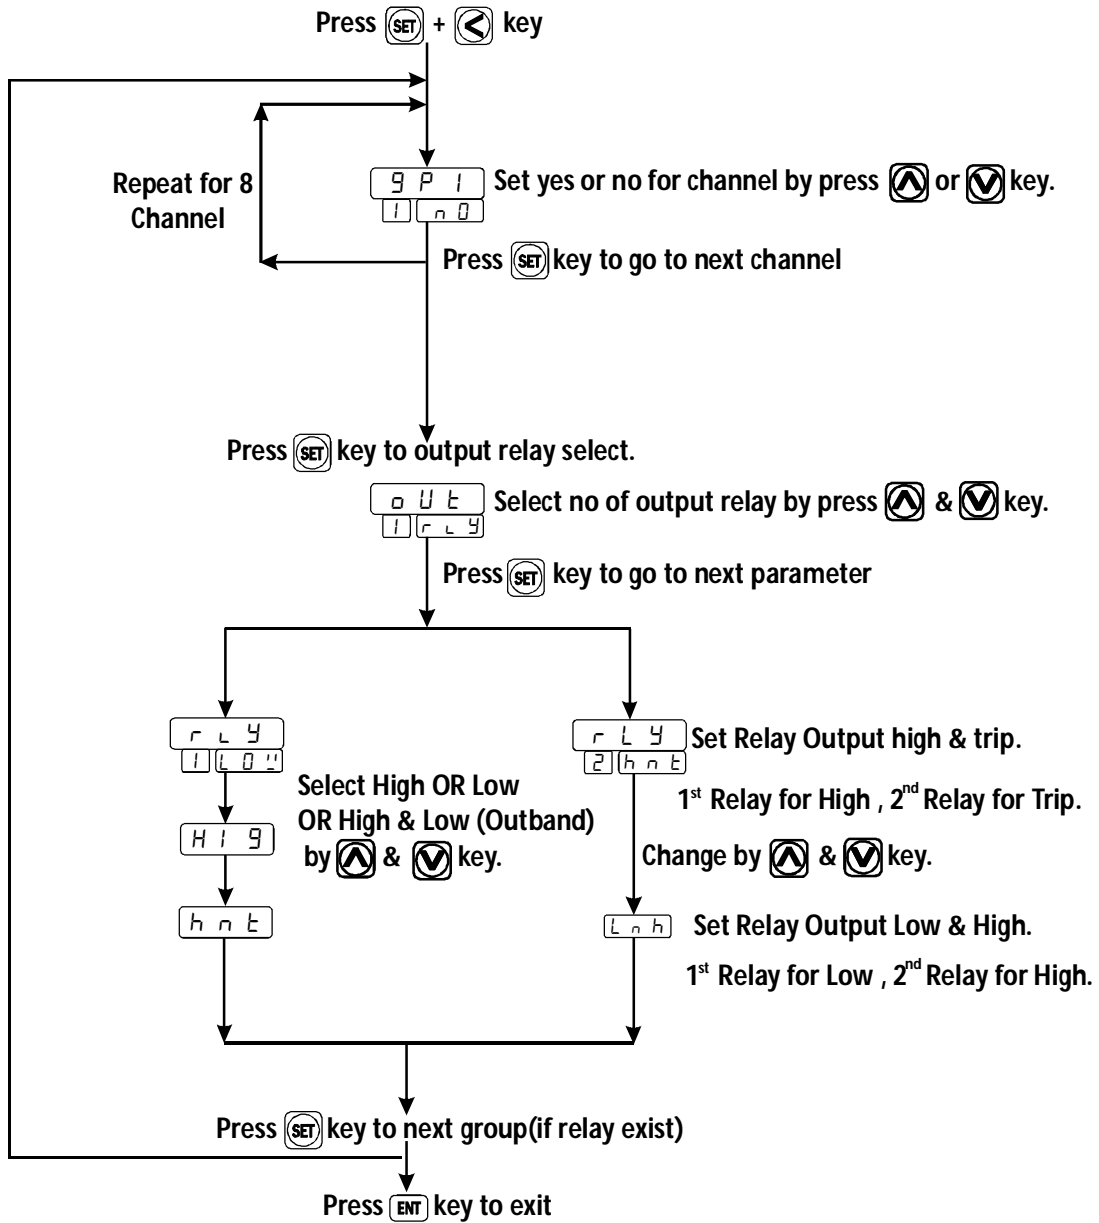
Press SET + < key

Repeat for 8 Channel

9P 1
1 n0

Set yes or no for channel by press ∧ or ∨ key.

Press SET key to go to next channel

Press SET key to output relay select.

oUt
1 rLY

Select no of output relay by press ∧ & ∨ key.

Press SET key to go to next parameter

rLY
1 LOW

Select High OR Low OR High & Low (Outband) by ∧ & ∨ key.

HI9

hnt

rLY
2 hnt

Set Relay Output high & trip.

1$^{st}$ Relay for High , 2$^{nd}$ Relay for Trip.

Change by ∧ & ∨ key.

Lnh

Set Relay Output Low & High.

1$^{st}$ Relay for Low , 2$^{nd}$ Relay for High.

Press SET key to next group(if relay exist)

Press ENT key to exit